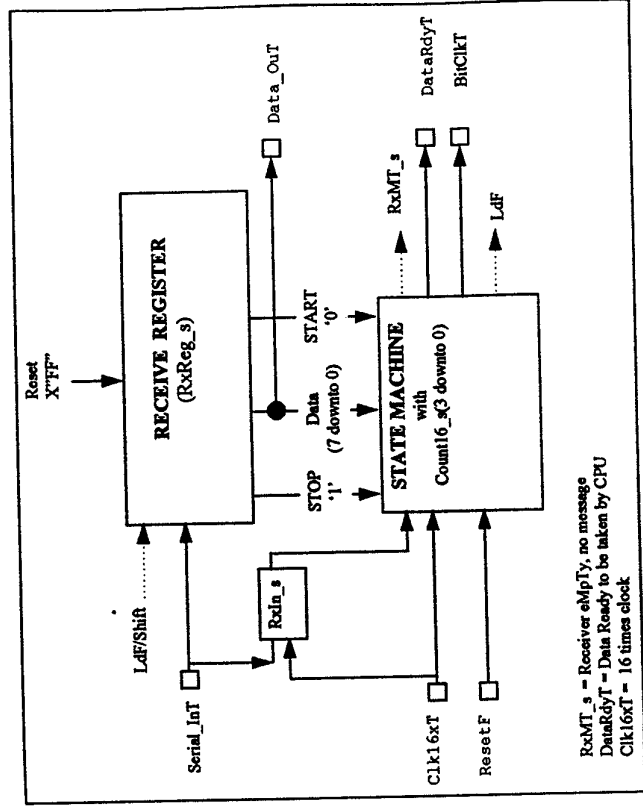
Reset
X"FF"

RECEIVE REGISTER
(RxReg_s)

Data_OuT

LdF/Shift

START
'0'

Data
(7 downto 0)

STOP
'1'

RxMT_s

DataRdyT

BitClkT

LdF

RxIn_s

STATE MACHINE
with
Count16_s(3 downto 0)

Serial_InT

Clk16xT

ResetF

RxMT_s = Receiver eMpTy, no message
DataRdyT = Data Ready to be taken by CPU
Clk16xT = 16 times clock